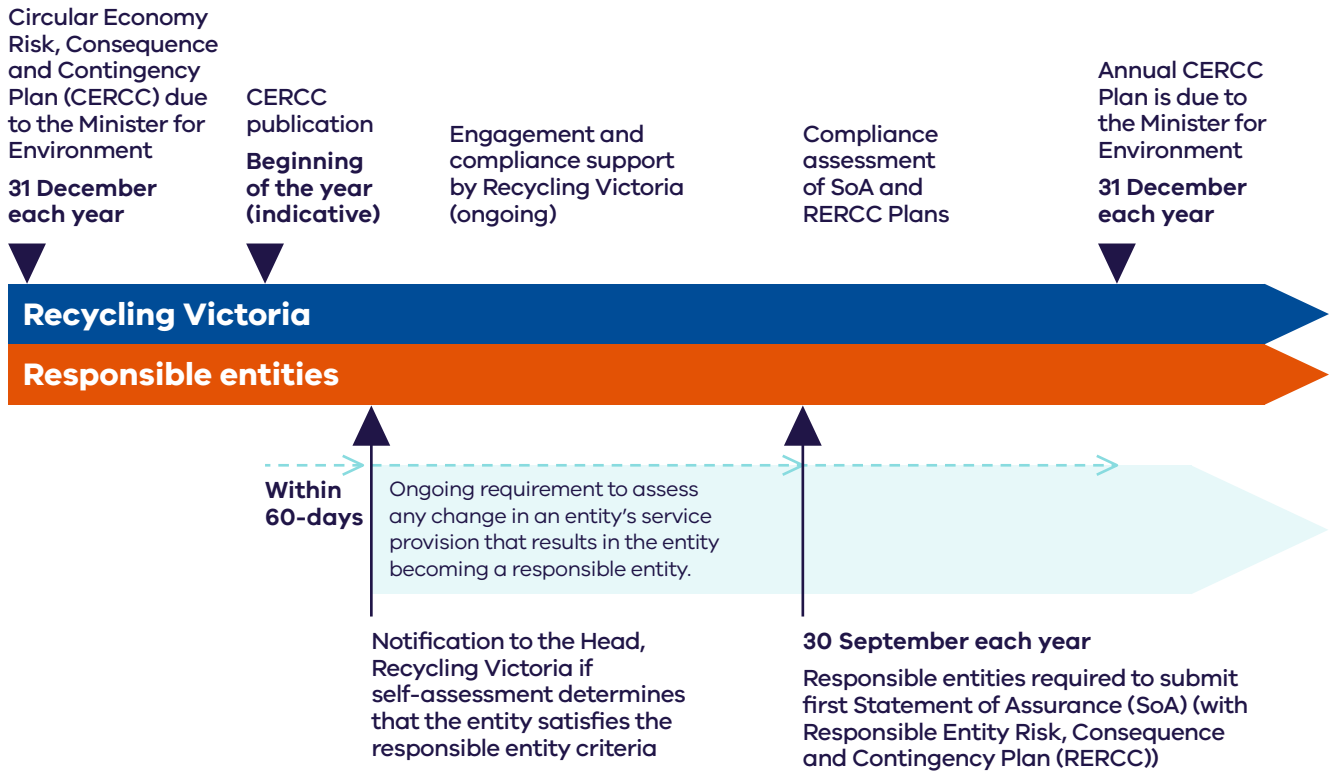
Circular Economy Risk, Consequence and Contingency Plan (CERCC) due to the Minister for Environment

**31 December each year**

CERCC publication

**Beginning of the year (indicative)**

Engagement and compliance support by Recycling Victoria (ongoing)

Compliance assessment of SoA and RERCC Plans

Annual CERCC Plan is due to the Minister for Environment

**31 December each year**

**Recycling Victoria**

**Responsible entities**

**Within 60-days**

Ongoing requirement to assess any change in an entity's service provision that results in the entity becoming a responsible entity.

Notification to the Head, Recycling Victoria if self-assessment determines that the entity satisfies the responsible entity criteria

**30 September each year**

Responsible entities required to submit first Statement of Assurance (SoA) (with Responsible Entity Risk, Consequence and Contingency Plan (RERCC))